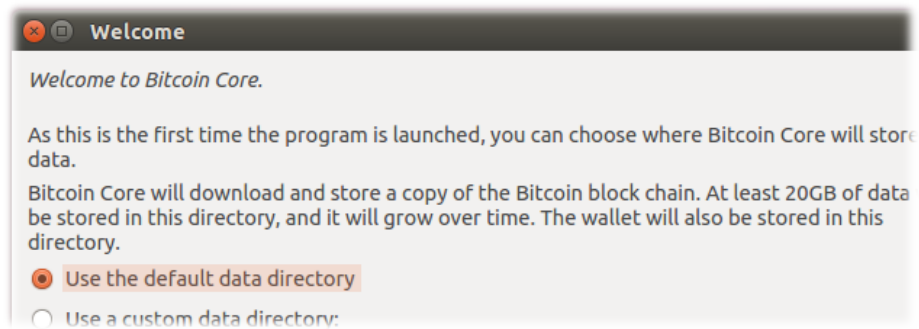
Welcome

Welcome to Bitcoin Core.

As this is the first time the program is launched, you can choose where Bitcoin Core will stor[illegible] data.

Bitcoin Core will download and store a copy of the Bitcoin block chain. At least 20GB of data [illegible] be stored in this directory, and it will grow over time. The wallet will also be stored in this directory.

Use the default data directory

Use a custom data directory: